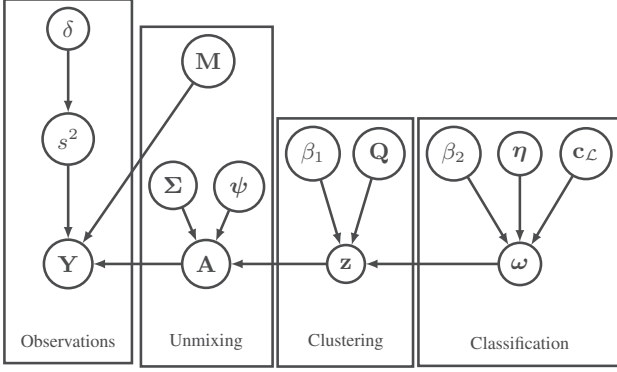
$\delta$

$s^2$

$\mathbf{Y}$

Observations

$\mathbf{M}$

$\mathbf{\Sigma}$

$\boldsymbol{\psi}$

$\mathbf{A}$

Unmixing

$\beta_1$

$\mathbf{Q}$

$\mathbf{z}$

Clustering

$\beta_2$

$\boldsymbol{\eta}$

$\mathbf{c}_{\mathcal{L}}$

$\boldsymbol{\omega}$

Classification